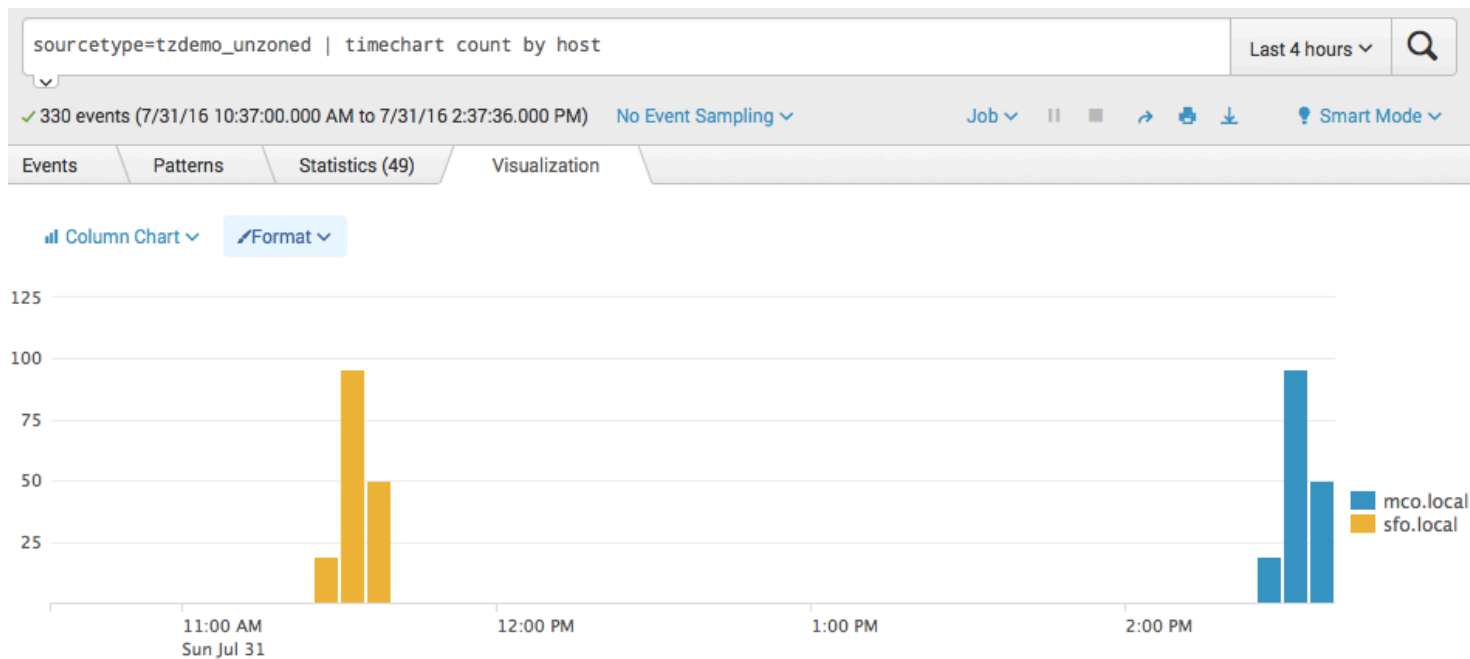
sourcetype=tzdemo_unzoned | timechart count by host

Last 4 hours

✓ 330 events (7/31/16 10:37:00.000 AM to 7/31/16 2:37:36.000 PM) No Event Sampling Job Smart Mode

Events Patterns Statistics (49) Visualization

Column Chart Format

125
100
75
50
25

11:00 AM
Sun Jul 31
12:00 PM
1:00 PM
2:00 PM

mco.local
sfo.local